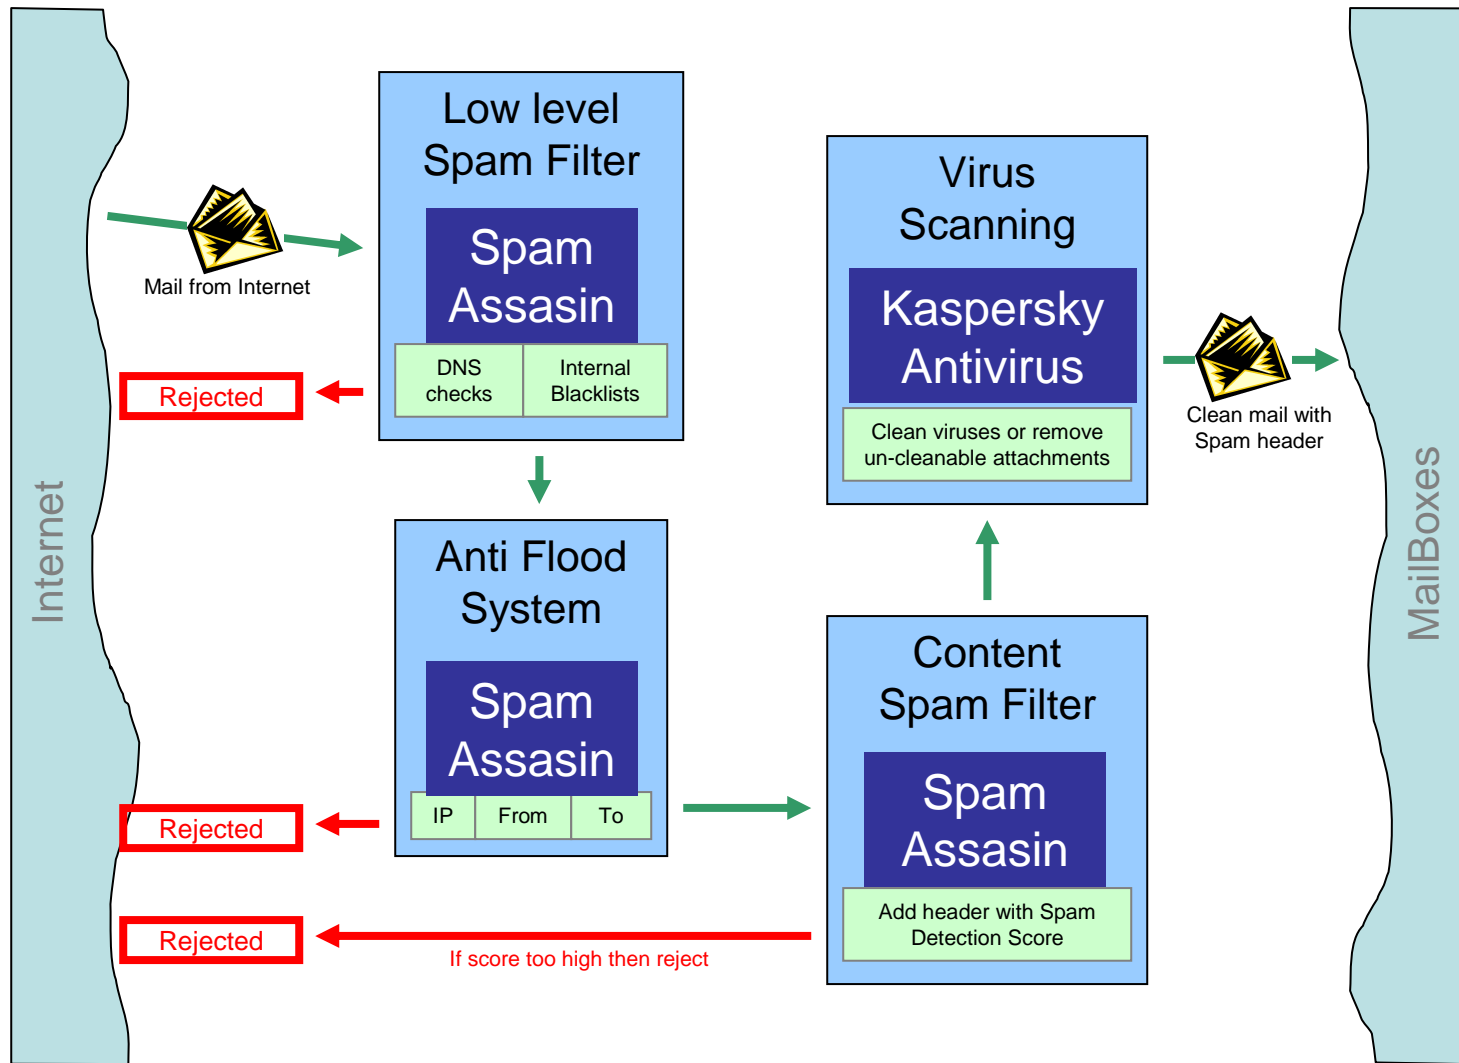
Internet

Mail from Internet

Low level Spam Filter

Spam Assasin

DNS checks

Internal Blacklists

Rejected

Anti Flood System

Spam Assasin

| IP | From | To |
|---|---|---|

Rejected

Rejected

If score too high then reject

Content Spam Filter

Spam Assasin

Add header with Spam Detection Score

Virus Scanning

Kaspersky Antivirus

Clean viruses or remove un-cleanable attachments

Clean mail with Spam header

MailBoxes